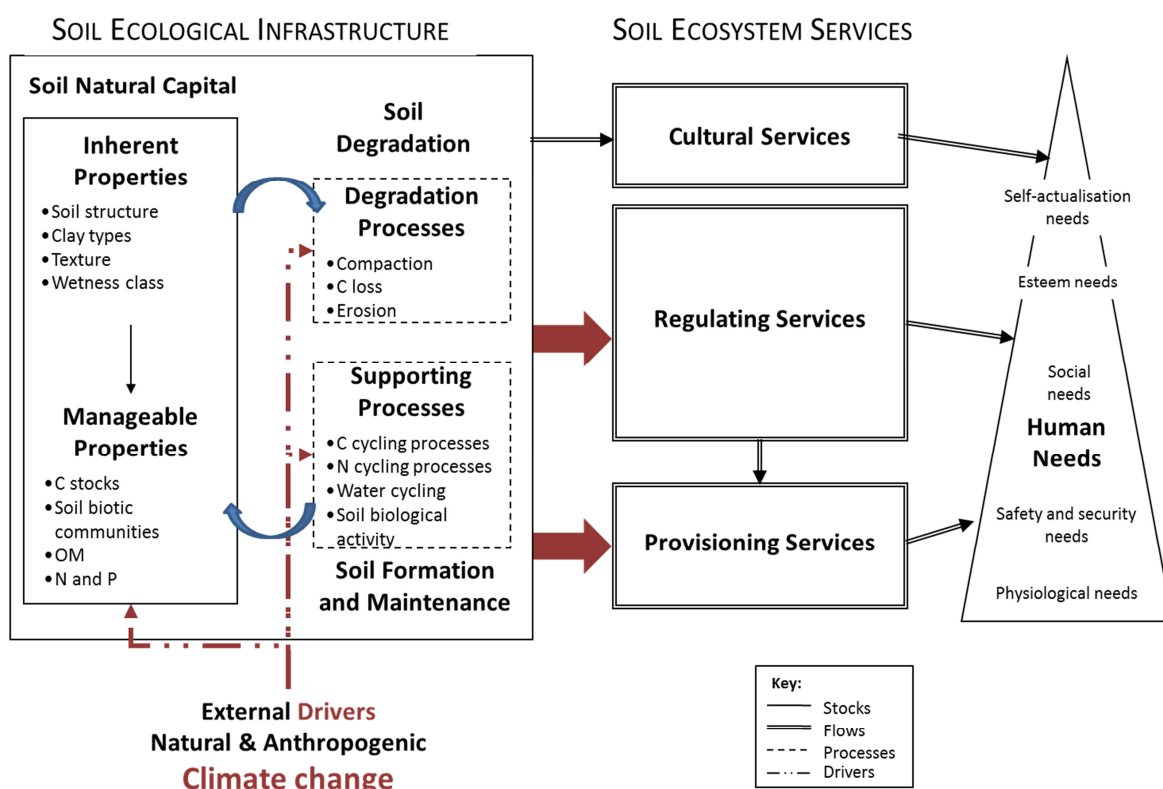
SOIL ECOLOGICAL INFRASTRUCTURE

SOIL ECOSYSTEM SERVICES

Soil Natural Capital

Inherent Properties
•Soil structure
•Clay types
•Texture
•Wetness class

Manageable Properties
•C stocks
•Soil biotic communities
•OM
•N and P

Soil Degradation

Degradation Processes
•Compaction
•C loss
•Erosion

Supporting Processes
•C cycling processes
•N cycling processes
•Water cycling
•Soil biological activity

Soil Formation and Maintenance

Cultural Services

Regulating Services

Provisioning Services

Self-actualisation needs

Esteem needs

Social needs

Human Needs

Safety and security needs

Physiological needs

External Drivers
Natural & Anthropogenic
Climate change

Key:
Stocks
Flows
Processes
Drivers